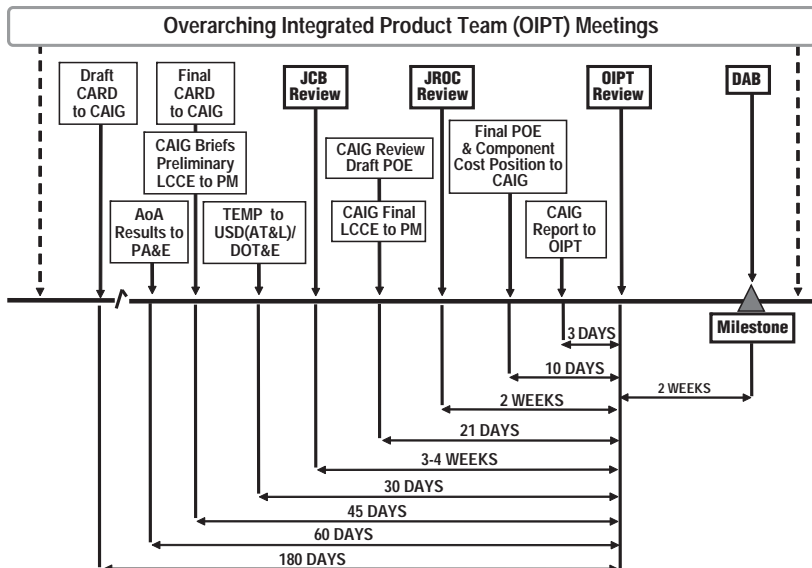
Overarching Integrated Product Team (OIPT) Meetings

Draft CARD to CAIG

Final CARD to CAIG

CAIG Briefs Preliminary LCCE to PM

JCB Review

JROC Review

OIPT Review

DAB

CAIG Review Draft POE

Final POE & Component Cost Position to CAIG

AoA Results to PA&E

TEMP to USD(AT&L)/ DOT&E

CAIG Final LCCE to PM

CAIG Report to OIPT

Milestone

3 DAYS

10 DAYS

2 WEEKS

2 WEEKS

21 DAYS

3-4 WEEKS

30 DAYS

45 DAYS

60 DAYS

180 DAYS